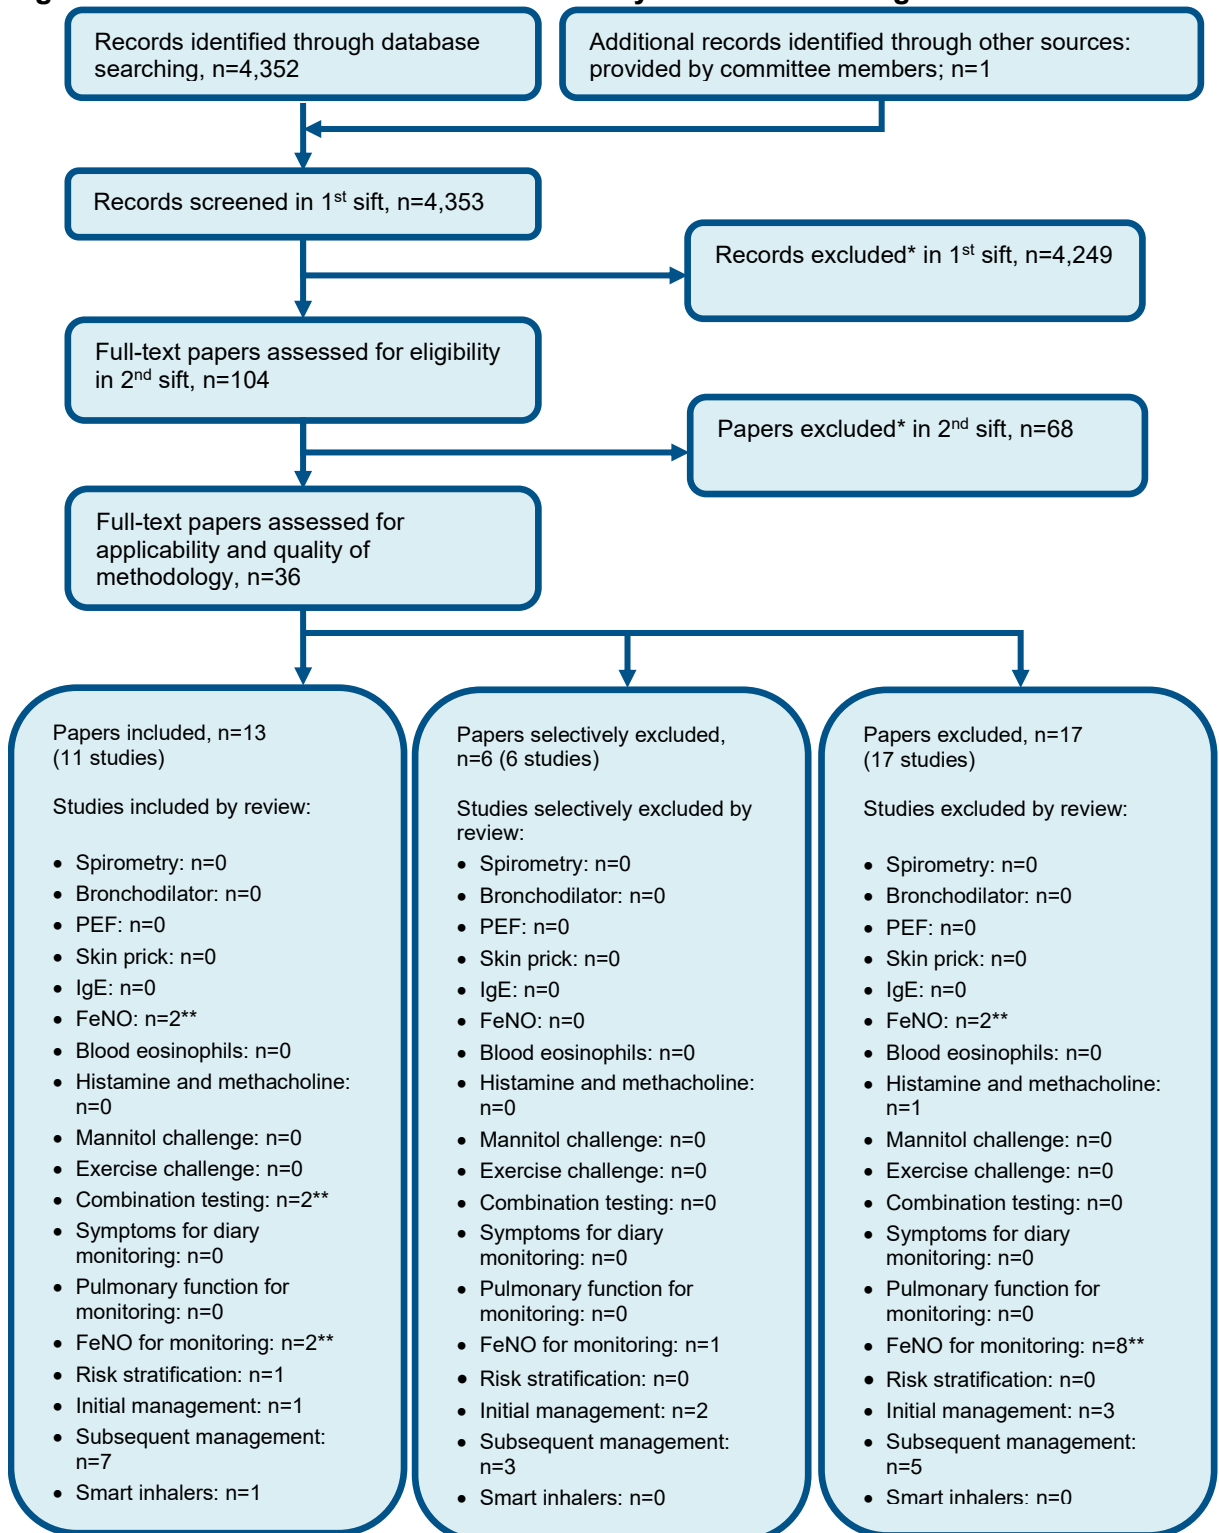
Records identified through database searching, n=4,352

Additional records identified through other sources: provided by committee members; n=1

Records screened in 1$^{st}$ sift, n=4,353

Records excluded* in 1$^{st}$ sift, n=4,249

Full-text papers assessed for eligibility in 2$^{nd}$ sift, n=104

Papers excluded* in 2$^{nd}$ sift, n=68

Full-text papers assessed for applicability and quality of methodology, n=36

Papers included, n=13 (11 studies)

Studies included by review:

- Spirometry: n=0
- Bronchodilator: n=0
- PEF: n=0
- Skin prick: n=0
- IgE: n=0
- FeNO: n=2**
- Blood eosinophils: n=0
- Histamine and methacholine: n=0
- Mannitol challenge: n=0
- Exercise challenge: n=0
- Combination testing: n=2**
- Symptoms for diary monitoring: n=0
- Pulmonary function for monitoring: n=0
- FeNO for monitoring: n=2**
- Risk stratification: n=1
- Initial management: n=1
- Subsequent management: n=7
- Smart inhalers: n=1

Papers selectively excluded, n=6 (6 studies)

Studies selectively excluded by review:

- Spirometry: n=0
- Bronchodilator: n=0
- PEF: n=0
- Skin prick: n=0
- IgE: n=0
- FeNO: n=0
- Blood eosinophils: n=0
- Histamine and methacholine: n=0
- Mannitol challenge: n=0
- Exercise challenge: n=0
- Combination testing: n=0
- Symptoms for diary monitoring: n=0
- Pulmonary function for monitoring: n=0
- FeNO for monitoring: n=1
- Risk stratification: n=0
- Initial management: n=2
- Subsequent management: n=3
- Smart inhalers: n=0

Papers excluded, n=17 (17 studies)

Studies excluded by review:

- Spirometry: n=0
- Bronchodilator: n=0
- PEF: n=0
- Skin prick: n=0
- IgE: n=0
- FeNO: n=2**
- Blood eosinophils: n=0
- Histamine and methacholine: n=1
- Mannitol challenge: n=0
- Exercise challenge: n=0
- Combination testing: n=0
- Symptoms for diary monitoring: n=0
- Pulmonary function for monitoring: n=0
- FeNO for monitoring: n=8**
- Risk stratification: n=0
- Initial management: n=3
- Subsequent management: n=5
- Smart inhalers: n=0